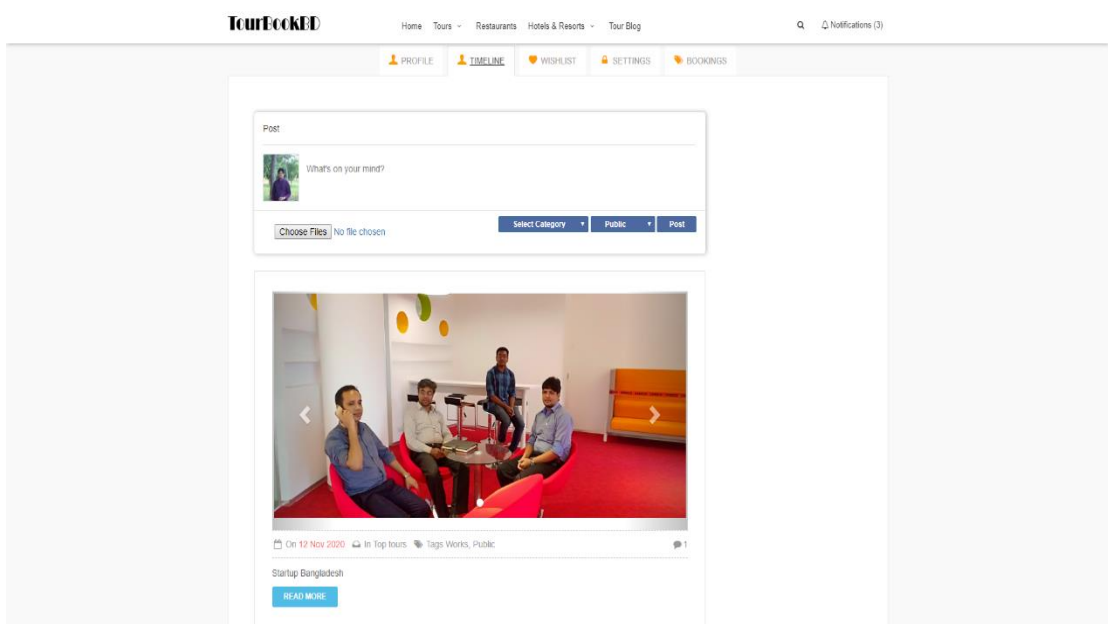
TourBookBD

Home Tours Restaurants Hotels & Resorts Tour Blog

Notifications (3)

PROFILE TIMELINE WISHLIST SETTINGS BOOKINGS

Post

What's on your mind?

Choose Files No file chosen

Select Category Public Post

On 12 Nov 2020 In Top tours Tags Works, Public 1

Startup Bangladesh

READ MORE